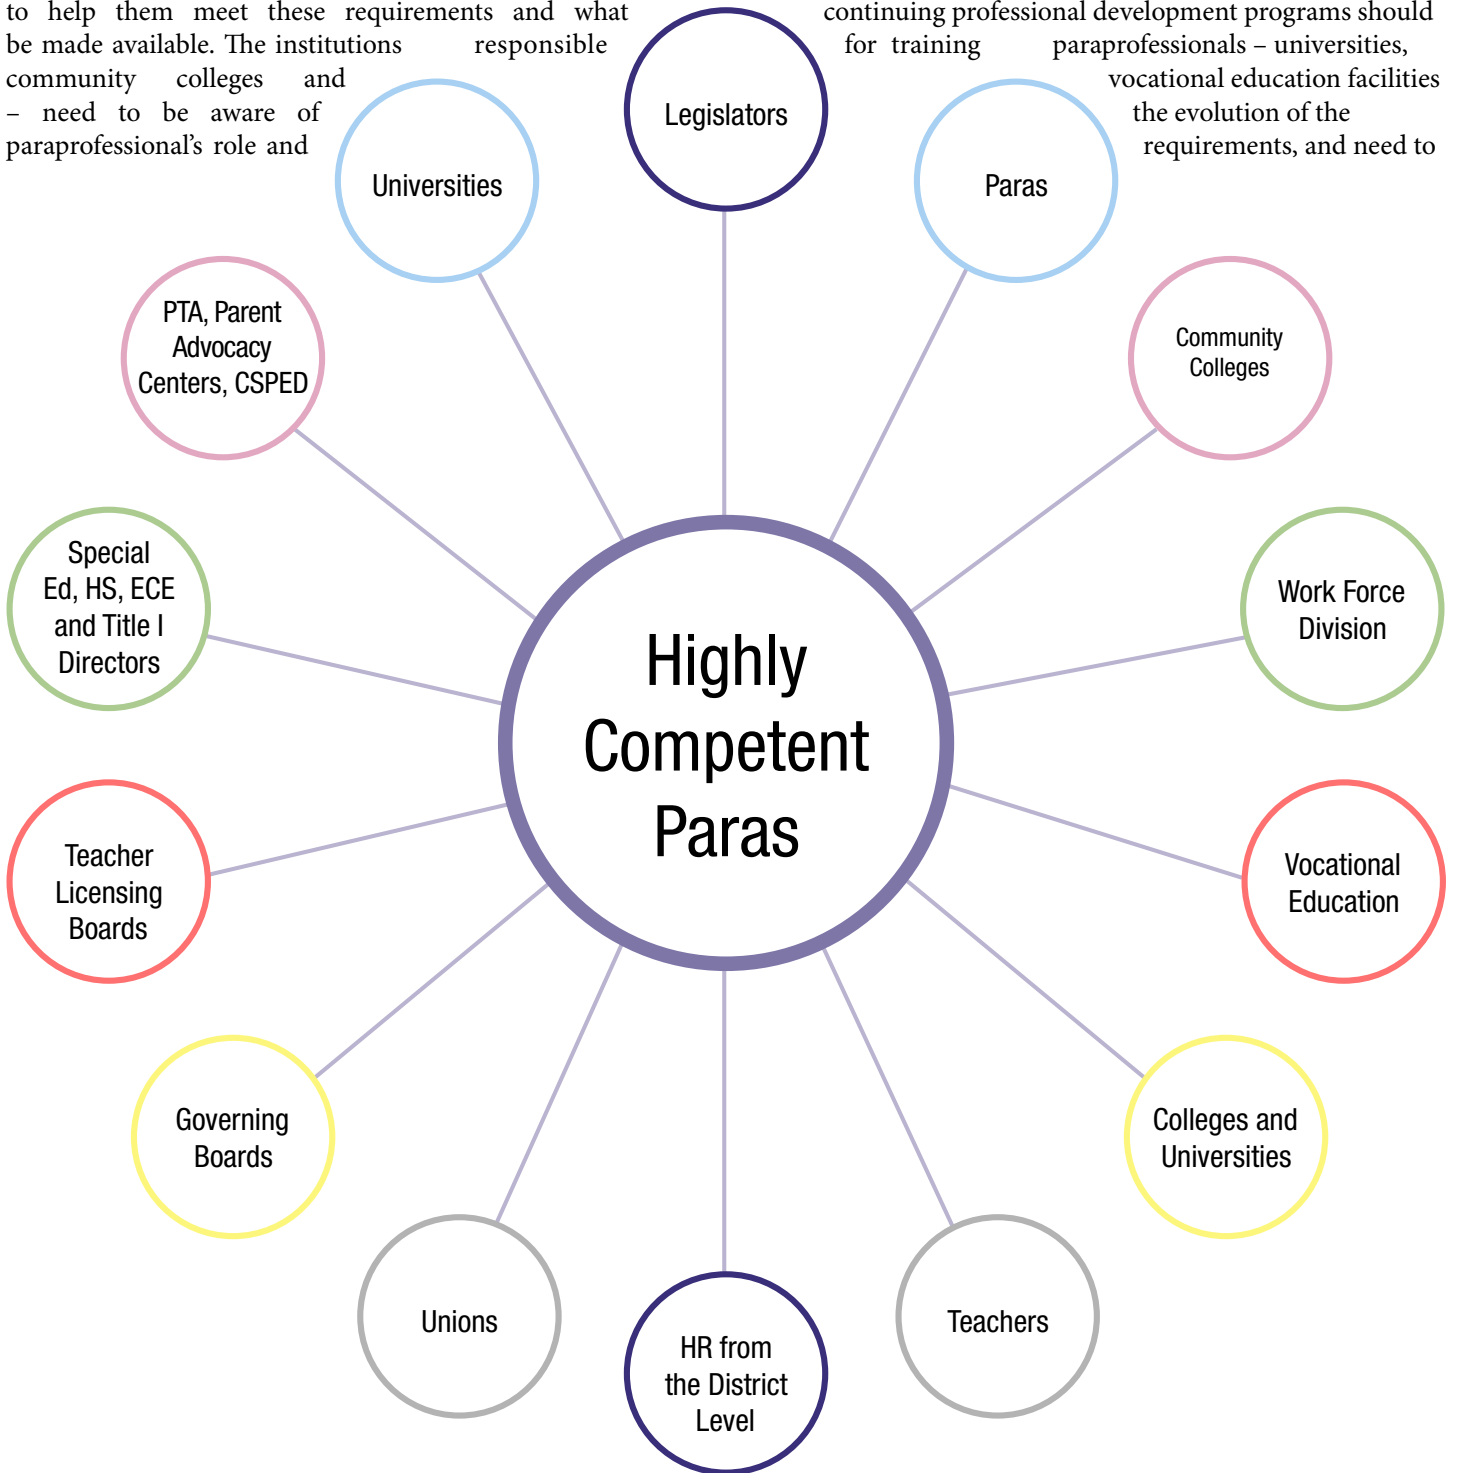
to help them meet these requirements and what be made available. The institutions responsible community colleges and – need to be aware of paraprofessional's role and

continuing professional development programs should for training paraprofessionals – universities, vocational education facilities the evolution of the requirements, and need to

Legislators

Universities

Paras

PTA, Parent Advocacy Centers, CSPED

Community Colleges

Special Ed, HS, ECE and Title I Directors

Highly Competent Paras

Work Force Division

Teacher Licensing Boards

Vocational Education

Governing Boards

Colleges and Universities

Unions

HR from the District Level

Teachers